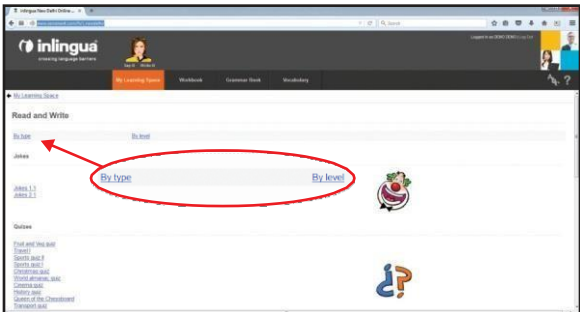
inlingua New Delhi Online...

Search

inlingua
crossing language barriers

Logged in as DEMO DEMO | Log Out

My Learning Space
Workbook
Grammar Desk
Vocabulary

My Learning Space

Read and Write

By type
By level

Jokes

By type
By level

Jokes 1.1
Jokes 2.1

Quizes

Food and tea quiz
Travel I
Sports quiz II
Sports quiz I
Christmas quiz
World almanac quiz
Cinema quiz
History quiz
Queen of the Chessboard
Transport quiz